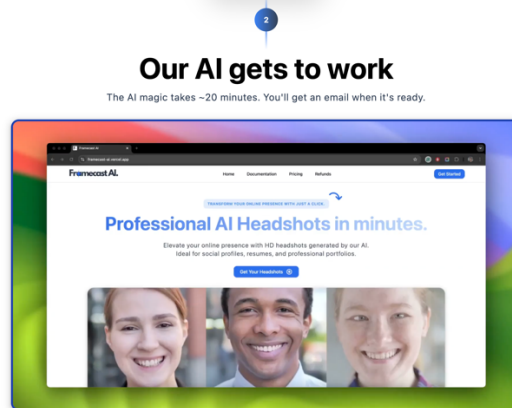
2

Our AI gets to work

The AI magic takes ~20 minutes. You'll get an email when it's ready.

Framecast AI

framecast-ai.vercel.app

Framecast AI.

Home Documentation Pricing Refunds

Get Started

TRANSFORM YOUR ONLINE PRESENCE WITH JUST A CLICK

Professional AI Headshots in minutes.

Elevate your online presence with HD headshots generated by our AI. Ideal for social profiles, resumes, and professional portfolios.

Get Your Headshots